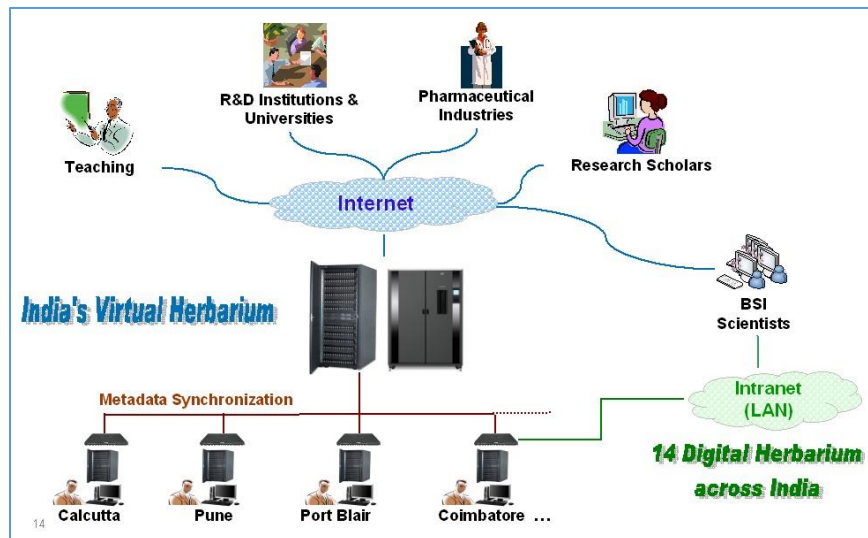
R&D Institutions & Universities

Pharmaceutical Industries

Teaching

Research Scholars

Internet

India's Virtual Herbarium

BSI Scientists

Metadata Synchronization

Intranet (LAN)

14 Digital Herbarium across India

Calcutta

Pune

Port Blair

Coimbatore …

14